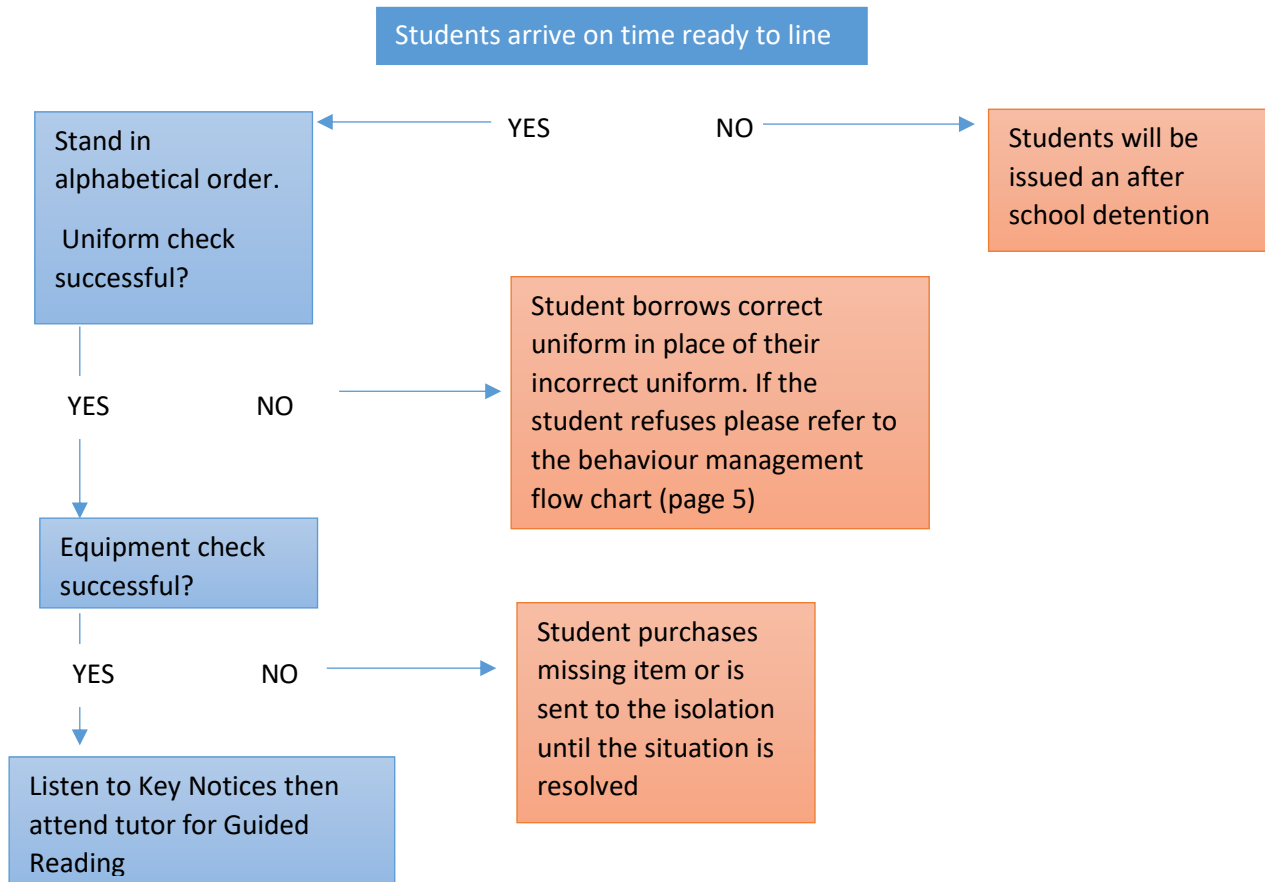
Students arrive on time ready to line

Stand in alphabetical order.

Uniform check successful?

YES

NO

Students will be issued an after school detention

Student borrows correct uniform in place of their incorrect uniform. If the student refuses please refer to the behaviour management flow chart (page 5)

YES

NO

Equipment check successful?

Student purchases missing item or is sent to the isolation until the situation is resolved

YES

NO

Listen to Key Notices then attend tutor for Guided Reading